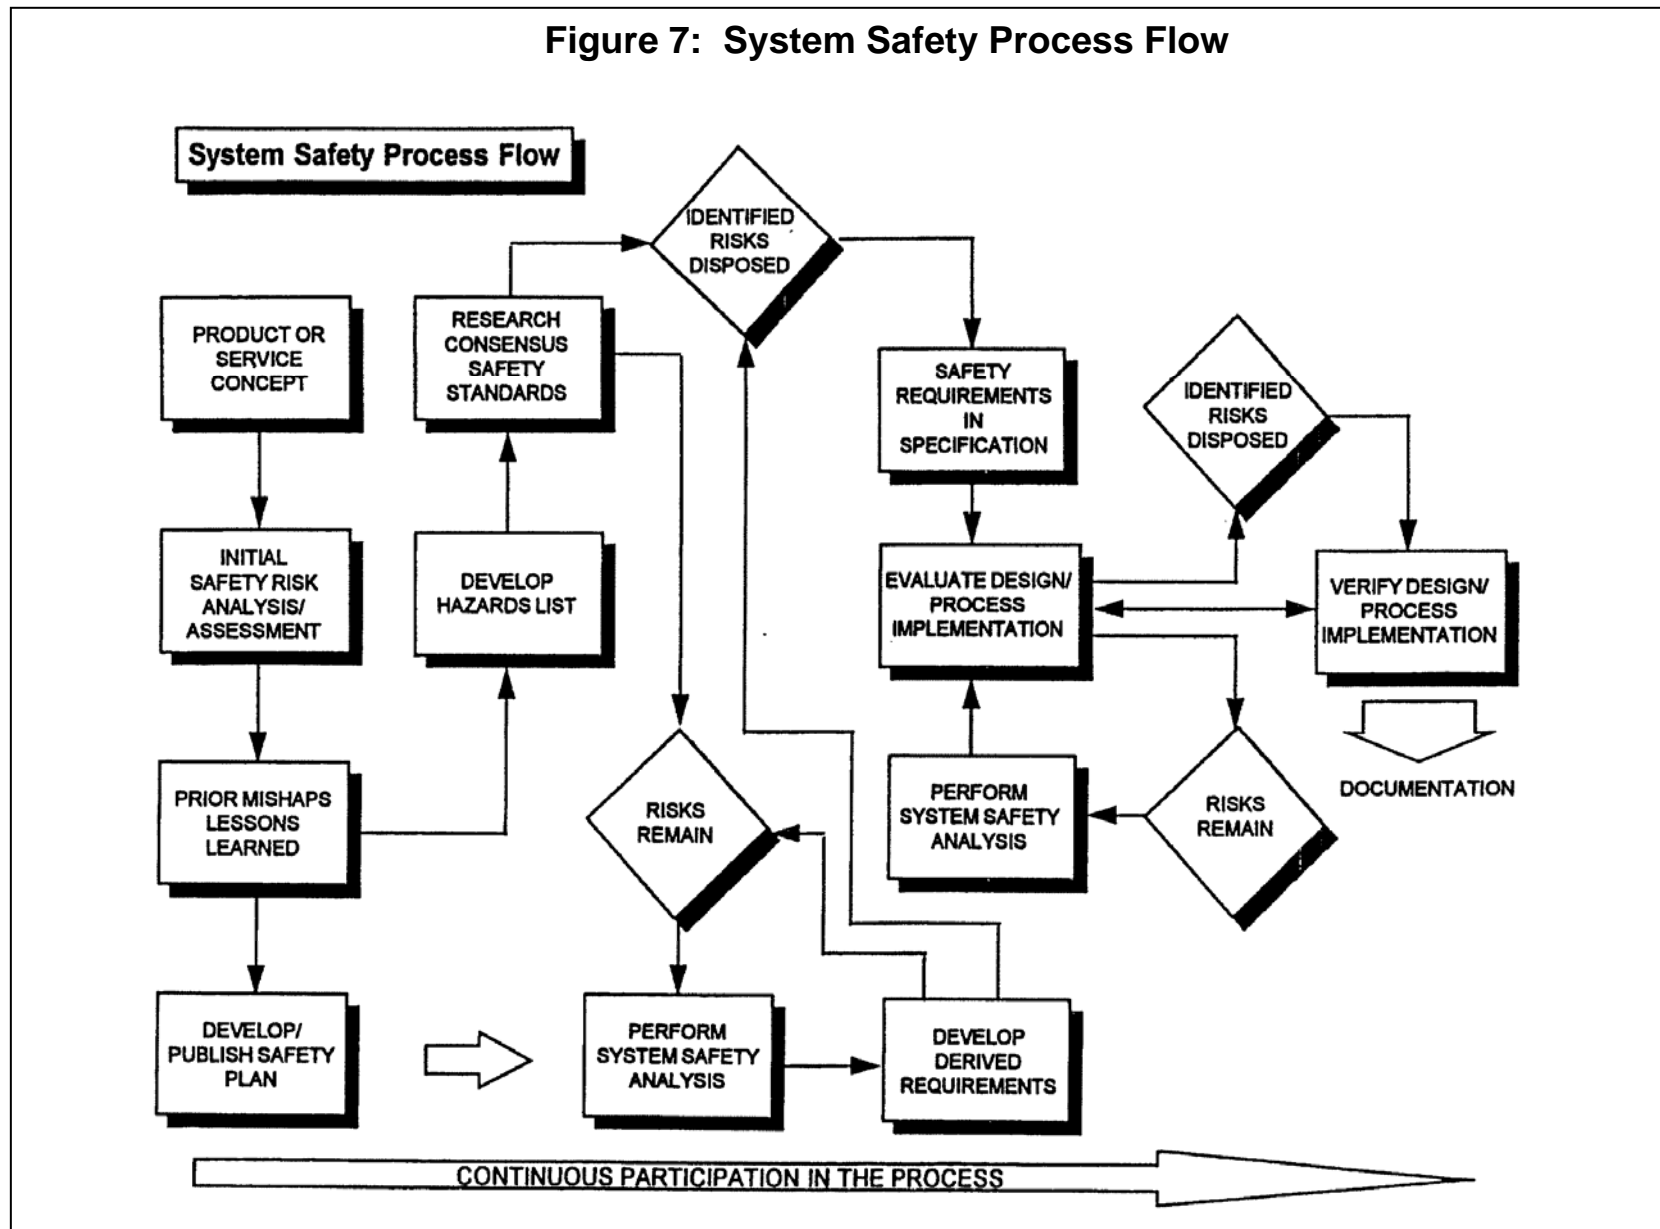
Figure 7: System Safety Process Flow

System Safety Process Flow

PRODUCT OR SERVICE CONCEPT

INITIAL SAFETY RISK ANALYSIS/ ASSESSMENT

PRIOR MISHAPS LESSONS LEARNED

DEVELOP/ PUBLISH SAFETY PLAN

RESEARCH CONSENSUS SAFETY STANDARDS

DEVELOP HAZARDS LIST

IDENTIFIED RISKS DISPOSED

RISKS REMAIN

PERFORM SYSTEM SAFETY ANALYSIS

DEVELOP DERIVED REQUIREMENTS

SAFETY REQUIREMENTS IN SPECIFICATION

EVALUATE DESIGN/ PROCESS IMPLEMENTATION

PERFORM SYSTEM SAFETY ANALYSIS

RISKS REMAIN

IDENTIFIED RISKS DISPOSED

VERIFY DESIGN/ PROCESS IMPLEMENTATION

DOCUMENTATION

CONTINUOUS PARTICIPATION IN THE PROCESS